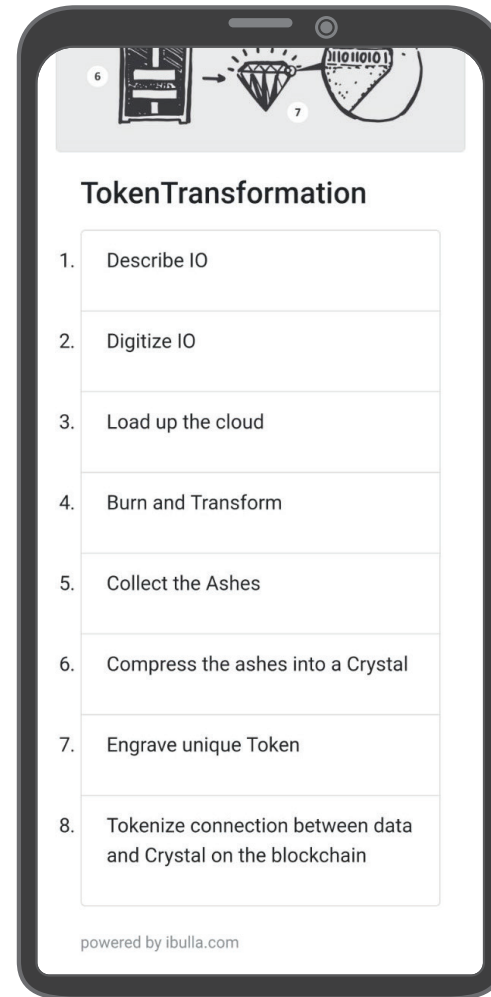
6

7

11010101

TokenTransformation

1. Describe IO
2. Digitize IO
3. Load up the cloud
4. Burn and Transform
5. Collect the Ashes
6. Compress the ashes into a Crystal
7. Engrave unique Token
8. Tokenize connection between data and Crystal on the blockchain

powered by ibulla.com